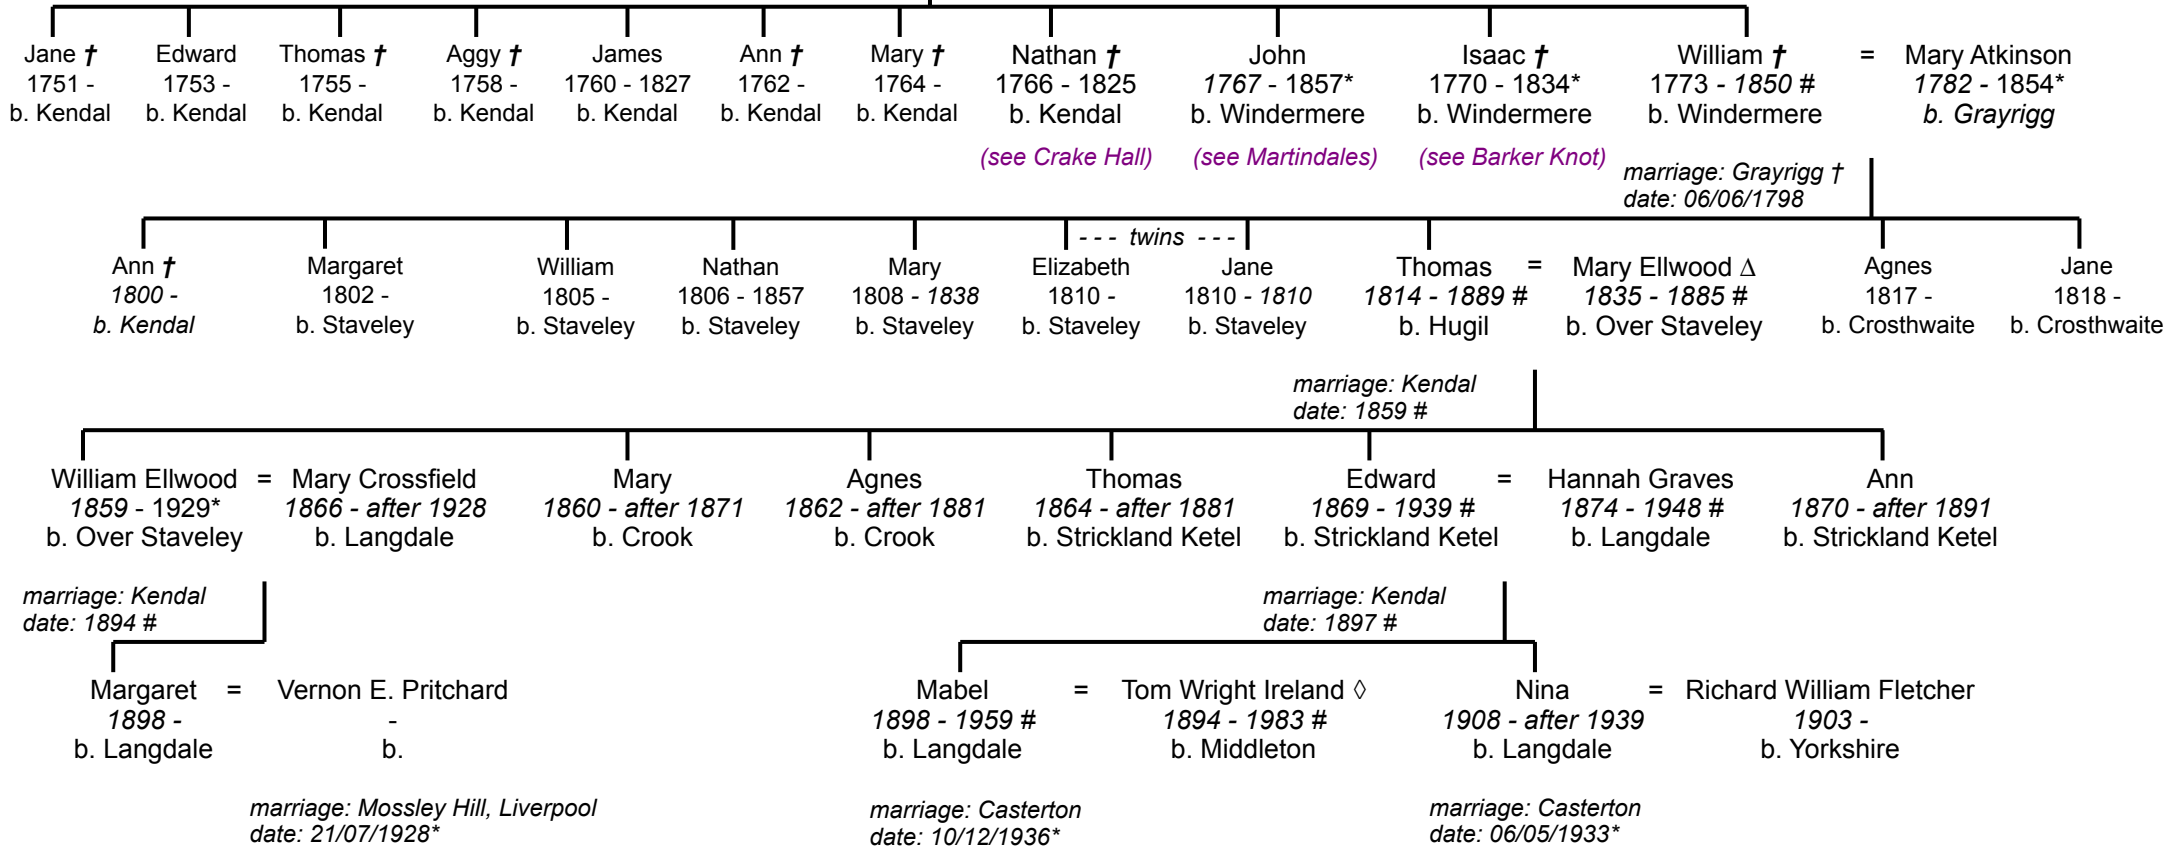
Jane † 1751 - b. Kendal

Edward 1753 - b. Kendal

Thomas † 1755 - b. Kendal

Aggy † 1758 - b. Kendal

James 1760 - 1827 b. Kendal

Ann † 1762 - b. Kendal

Mary † 1764 - b. Kendal

Nathan † 1766 - 1825 b. Kendal (see Crake Hall)

John 1767 - 1857* b. Windermere (see Martindales)

Isaac † 1770 - 1834* b. Windermere (see Barker Knot)

William † 1773 - 1850 # b. Windermere = Mary Atkinson 1782 - 1854* b. Grayrigg

marriage: Grayrigg † date: 06/06/1798

Ann † 1800 - b. Kendal

Margaret 1802 - b. Staveley

William 1805 - b. Staveley

Nathan 1806 - 1857 b. Staveley

Mary 1808 - 1838 b. Staveley

- - - twins - - -

Elizabeth 1810 - b. Staveley

Jane 1810 - 1810 b. Staveley

Thomas 1814 - 1889 # b. Hugil = Mary Ellwood Δ 1835 - 1885 # b. Over Staveley

Agnes 1817 - b. Crosthwaite

Jane 1818 - b. Crosthwaite

marriage: Kendal date: 1859 #

William Ellwood 1859 - 1929* b. Over Staveley = Mary Crossfield 1866 - after 1928 b. Langdale

Mary 1860 - after 1871 b. Crook

Agnes 1862 - after 1881 b. Crook

Thomas 1864 - after 1881 b. Strickland Ketel

Edward 1869 - 1939 # b. Strickland Ketel = Hannah Graves 1874 - 1948 # b. Langdale

Ann 1870 - after 1891 b. Strickland Ketel

marriage: Kendal date: 1894 #

marriage: Kendal date: 1897 #

Margaret 1898 - b. Langdale = Vernon E. Pritchard - b.

marriage: Mossley Hill, Liverpool date: 21/07/1928*

Mabel 1898 - 1959 # b. Langdale = Tom Wright Ireland ◊ 1894 - 1983 # b. Middleton

marriage: Casterton date: 10/12/1936*

Nina 1908 - after 1939 b. Langdale = Richard William Fletcher 1903 - b. Yorkshire

marriage: Casterton date: 06/05/1933*